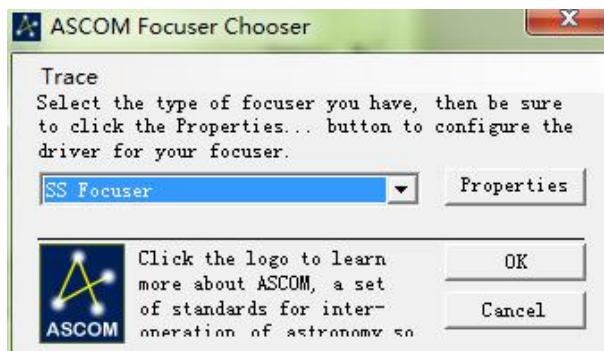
ASCOM Focuser Chooser

Trace

Select the type of focuser you have, then be sure to click the Properties... button to configure the driver for your focuser.

SS Focuser

Properties

ASCOM

Click the logo to learn more about ASCOM, a set of standards for interoperation of astronomy so

OK

Cancel